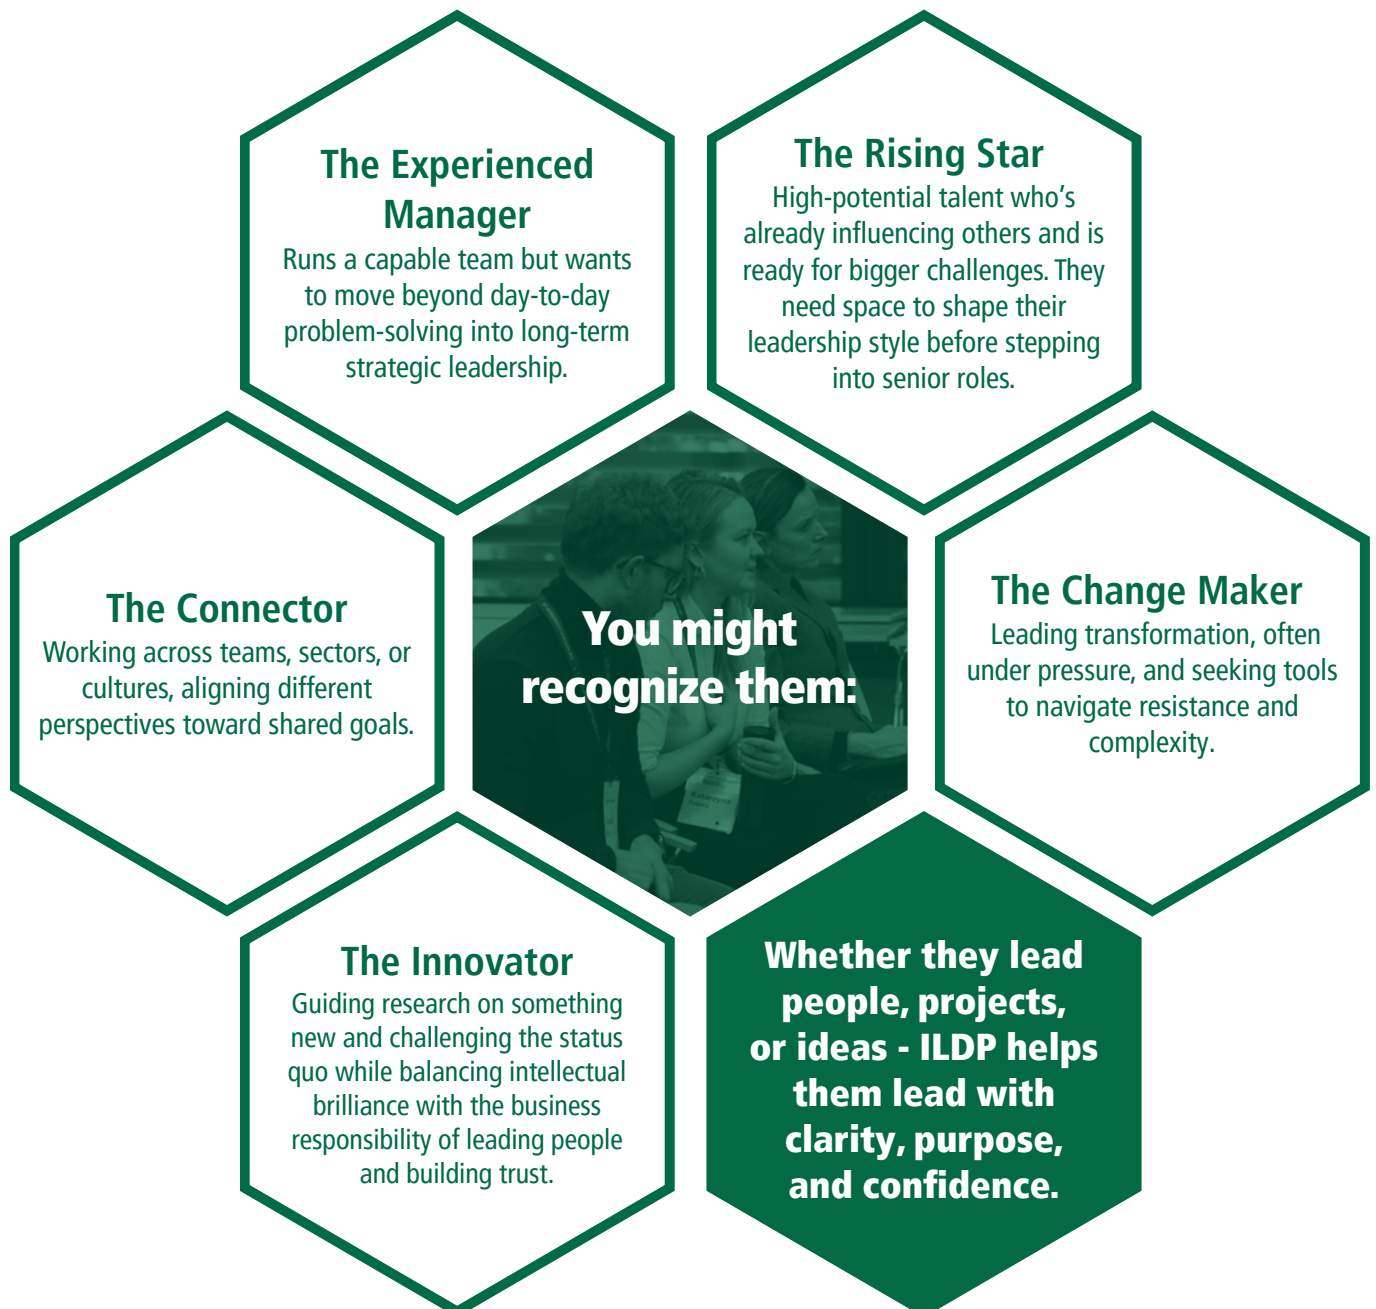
The Experienced Manager
Runs a capable team but wants to move beyond day-to-day problem-solving into long-term strategic leadership.

The Rising Star
High-potential talent who's already influencing others and is ready for bigger challenges. They need space to shape their leadership style before stepping into senior roles.

The Connector
Working across teams, sectors, or cultures, aligning different perspectives toward shared goals.

You might recognize them:

The Change Maker
Leading transformation, often under pressure, and seeking tools to navigate resistance and complexity.

The Innovator
Guiding research on something new and challenging the status quo while balancing intellectual brilliance with the business responsibility of leading people and building trust.

Whether they lead people, projects, or ideas - ILDP helps them lead with clarity, purpose, and confidence.